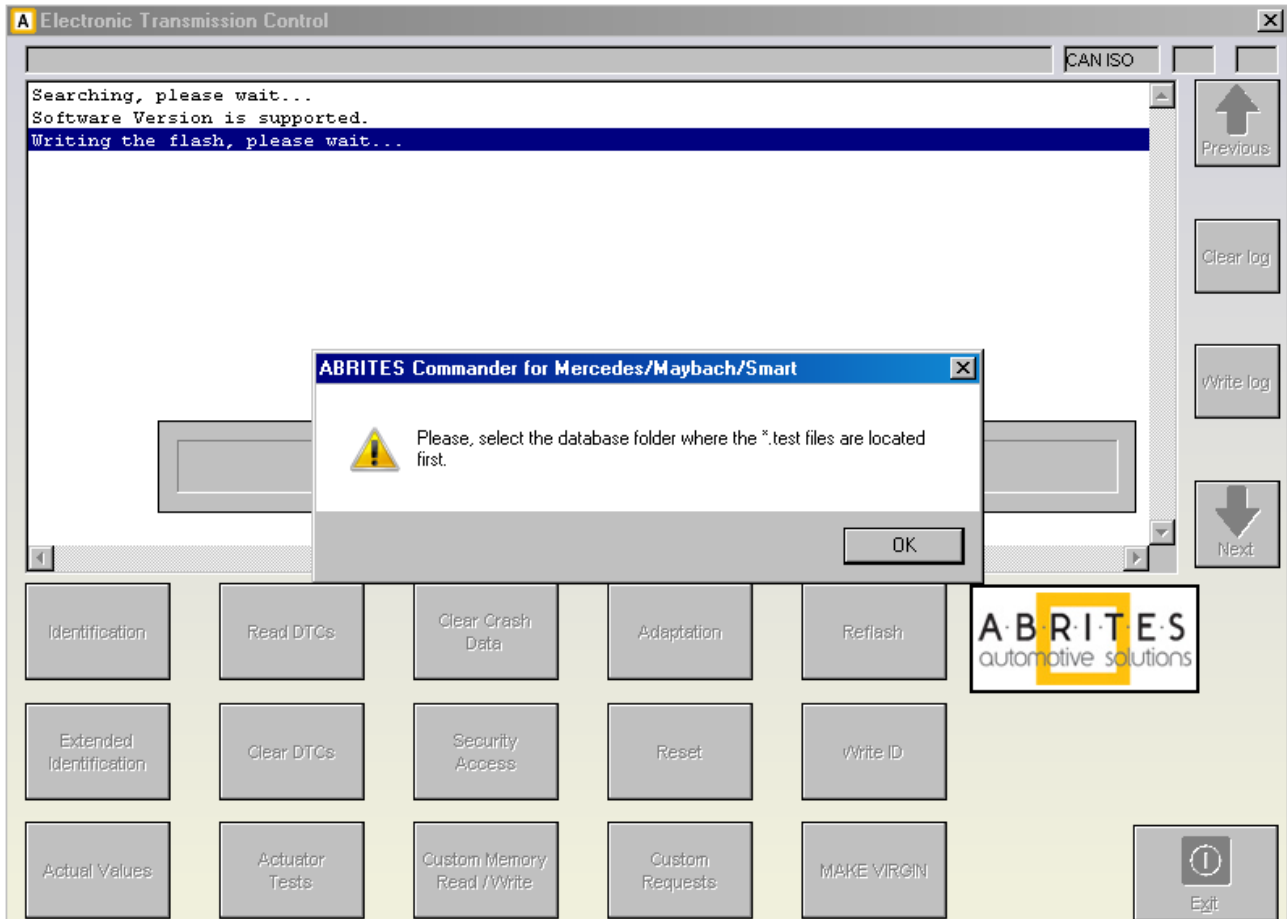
A Electronic Transmission Control

CAN ISO

Searching, please wait...
Software Version is supported.
Writing the flash, please wait...

Previous

Clear log

Write log

Next

ABRITES Commander for Mercedes/Maybach/Smart

Please, select the database folder where the *.test files are located first.

OK

Identification

Read DTCs

Clear Crash Data

Adaptation

Reflash

A·B·R·I·T·E·S
automotive solutions

Extended Identification

Clear DTCs

Security Access

Reset

Write ID

Actual Values

Actuator Tests

Custom Memory Read / Write

Custom Requests

MAKE VIRGIN

Exit